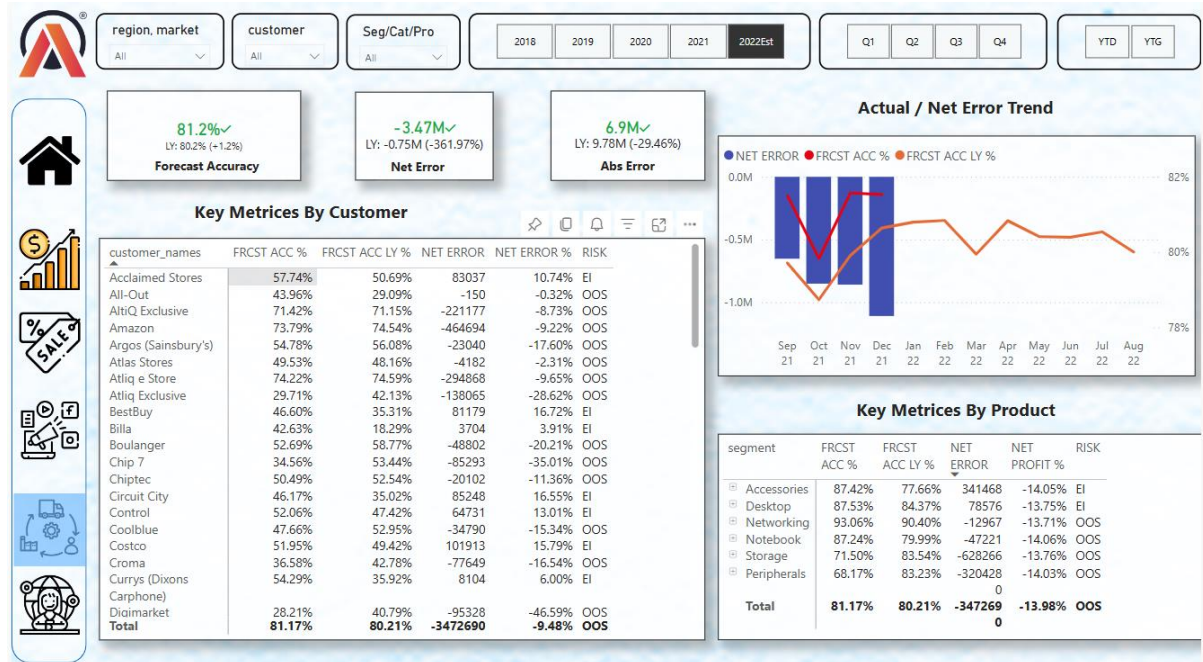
region, market
All

customer
All

Seg/Cat/Pro
All

2018 2019 2020 2021 2022Est

Q1 Q2 Q3 Q4

YTD YTG

81.2%✓
LY: 80.2% (+1.2%)
Forecast Accuracy

-3.47M✓
LY: -0.75M (-361.97%)
Net Error

6.9M✓
LY: 9.78M (-29.46%)
Abs Error

Key Metrices By Customer

| customer_names | FRCST ACC % | FRCST ACC LY % | NET ERROR | NET ERROR % | RISK |
|---|---|---|---|---|---|
| Acclaimed Stores | 57.74% | 50.69% | 83037 | 10.74% | EI |
| All-Out | 43.96% | 29.09% | -150 | -0.32% | OOS |
| AltiQ Exclusive | 71.42% | 71.15% | -221177 | -8.73% | OOS |
| Amazon | 73.79% | 74.54% | -464694 | -9.22% | OOS |
| Argos (Sainsbury's) | 54.78% | 56.08% | -23040 | -17.60% | OOS |
| Atlas Stores | 49.53% | 48.16% | -4182 | -2.31% | OOS |
| Atliq e Store | 74.22% | 74.59% | -294868 | -9.65% | OOS |
| Atliq Exclusive | 29.71% | 42.13% | -138065 | -28.62% | OOS |
| BestBuy | 46.60% | 35.31% | 81179 | 16.72% | EI |
| Billa | 42.63% | 18.29% | 3704 | 3.91% | EI |
| Boulanger | 52.69% | 58.77% | -48802 | -20.21% | OOS |
| Chip 7 | 34.56% | 53.44% | -85293 | -35.01% | OOS |
| Chiptec | 50.49% | 52.54% | -20102 | -11.36% | OOS |
| Circuit City | 46.17% | 35.02% | 85248 | 16.55% | EI |
| Control | 52.06% | 47.42% | 64731 | 13.01% | EI |
| Coolblue | 47.66% | 52.95% | -34790 | -15.34% | OOS |
| Costco | 51.95% | 49.42% | 101913 | 15.79% | EI |
| Croma | 36.58% | 42.78% | -77649 | -16.54% | OOS |
| Currys (Dixons Carphone) | 54.29% | 35.92% | 8104 | 6.00% | EI |
| Digimarket | 28.21% | 40.79% | -95328 | -46.59% | OOS |
| Total | 81.17% | 80.21% | -3472690 | -9.48% | OOS |

Actual / Net Error Trend

NET ERROR FRCST ACC % FRCST ACC LY %

0.0M
-0.5M
-1.0M
82%
80%
78%
Sep 21 Oct 21 Nov 21 Dec 21 Jan 22 Feb 22 Mar 22 Apr 22 May 22 Jun 22 Jul 22 Aug 22

Key Metrices By Product

| segment | FRCST ACC % | FRCST ACC LY % | NET ERROR | NET PROFIT % | RISK |
|---|---|---|---|---|---|
| Accessories | 87.42% | 77.66% | 341468 | -14.05% | EI |
| Desktop | 87.53% | 84.37% | 78576 | -13.75% | EI |
| Networking | 93.06% | 90.40% | -12967 | -13.71% | OOS |
| Notebook | 87.24% | 79.99% | -47221 | -14.06% | OOS |
| Storage | 71.50% | 83.54% | -628266 | -13.76% | OOS |
| Peripherals | 68.17% | 83.23% | -3204280 | -14.03% | OOS |
| Total | 81.17% | 80.21% | -3472690 | -13.98% | OOS |